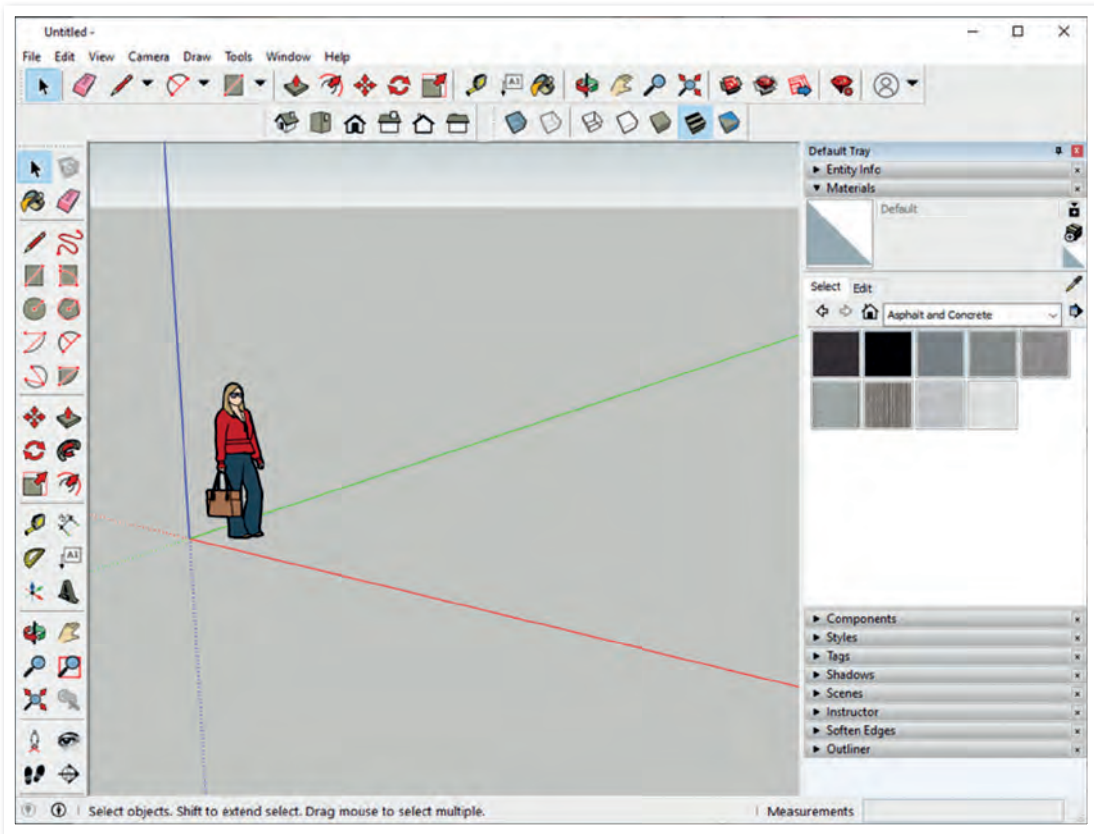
Untitled -

File Edit View Camera Draw Tools Window Help

Default Tray

Entity Info

Materials

Default

Select Edit

Asphalt and Concrete

Components

Styles

Tags

Shadows

Scenes

Instructor

Soften Edges

Outliner

Select objects. Shift to extend select. Drag mouse to select multiple.

Measurements